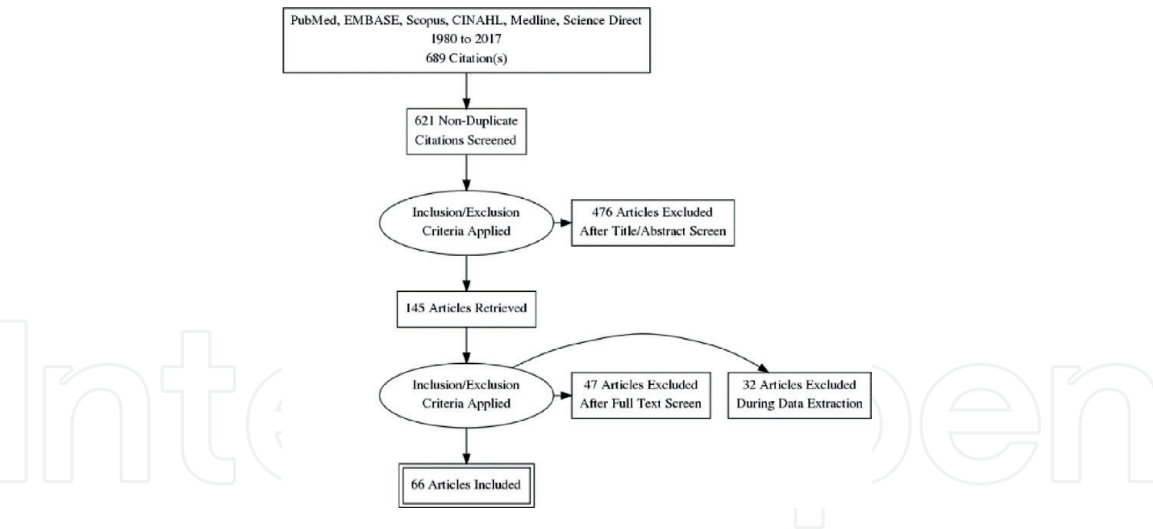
PubMed, EMBASE, Scopus, CINAHL, Medline, Science Direct
1980 to 2017
689 Citation(s)

621 Non-Duplicate Citations Screened

Inclusion/Exclusion Criteria Applied

476 Articles Excluded After Title/Abstract Screen

145 Articles Retrieved

Inclusion/Exclusion Criteria Applied

47 Articles Excluded After Full Text Screen

32 Articles Excluded During Data Extraction

66 Articles Included

IntechOpen